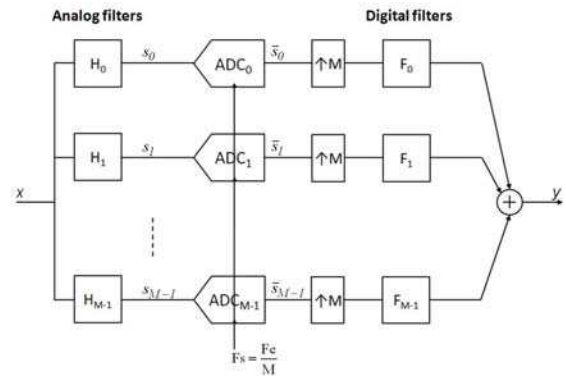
Analog filters

Digital filters

$H_0$

$s_0$

$ADC_0$

$\bar{s}_0$

$\uparrow M$

$F_0$

$H_1$

$s_1$

$ADC_1$

$\bar{s}_1$

$\uparrow M$

$F_1$

$x$

$y$

$+$

$H_{M-1}$

$s_{M-1}$

$ADC_{M-1}$

$\bar{s}_{M-1}$

$\uparrow M$

$F_{M-1}$

$Fs = \frac{Fe}{M}$